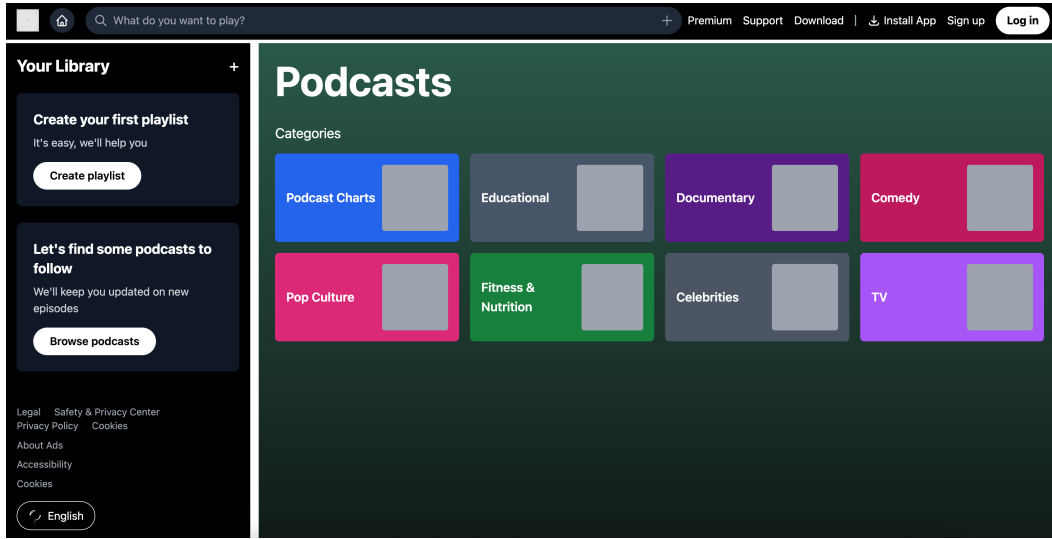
What do you want to play?

Premium Support Download | Install App Sign up Log in

Your Library +

Create your first playlist

It's easy, we'll help you

Create playlist

Let's find some podcasts to follow

We'll keep you updated on new episodes

Browse podcasts

Legal Safety & Privacy Center
Privacy Policy Cookies
About Ads
Accessibility
Cookies

English

Podcasts

Categories

| Podcast Charts | Educational | Documentary | Comedy |
|---|---|---|---|
| Pop Culture | Fitness & Nutrition | Celebrities | TV |